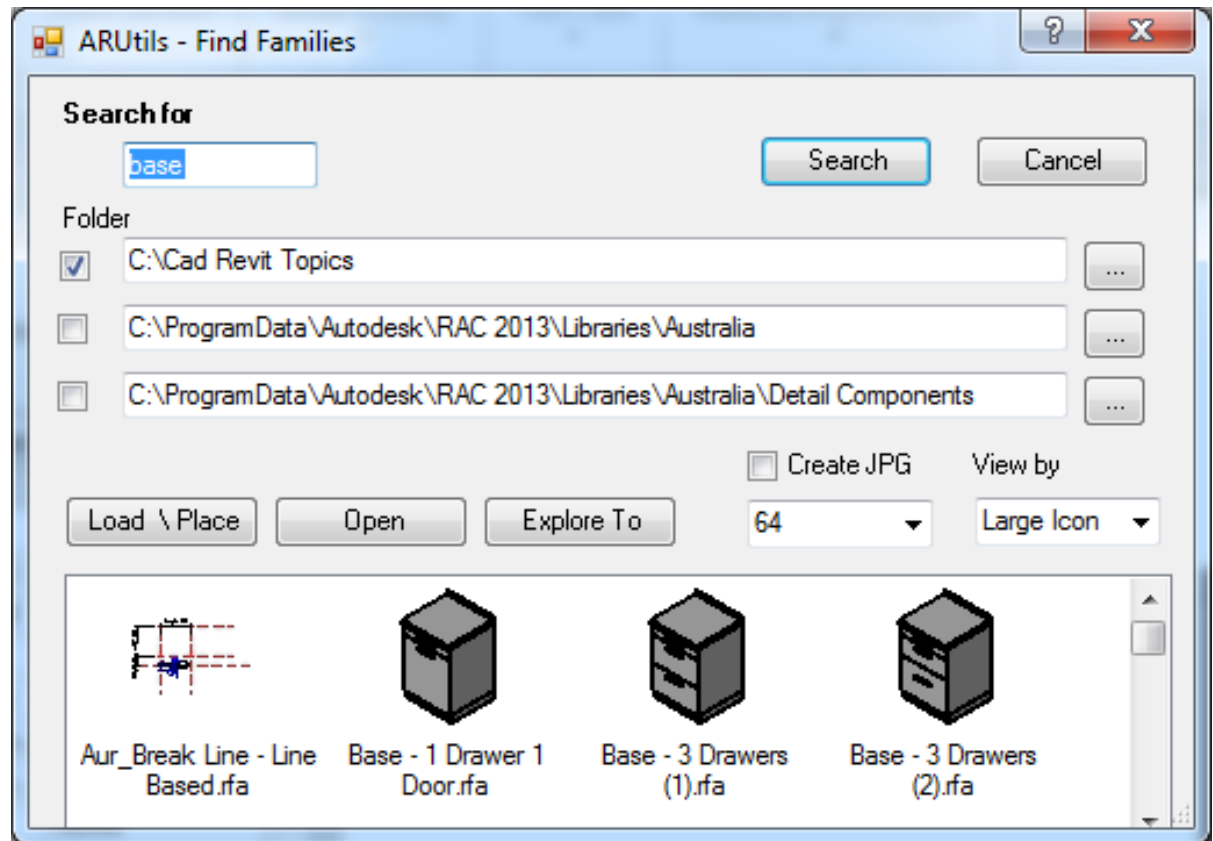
ARUtils - Find Families

?

X

Search for

base

Search

Cancel

Folder

C:\Cad Revit Topics

...

C:\ProgramData\Autodesk\RAC 2013\Libraries\Australia

...

C:\ProgramData\Autodesk\RAC 2013\Libraries\Australia\Detail Components

...

Create JPG

View by

Load \ Place

Open

Explore To

64

Large Icon

Aur_Break Line - Line Based.rfa

Base - 1 Drawer 1 Door.rfa

Base - 3 Drawers (1).rfa

Base - 3 Drawers (2).rfa